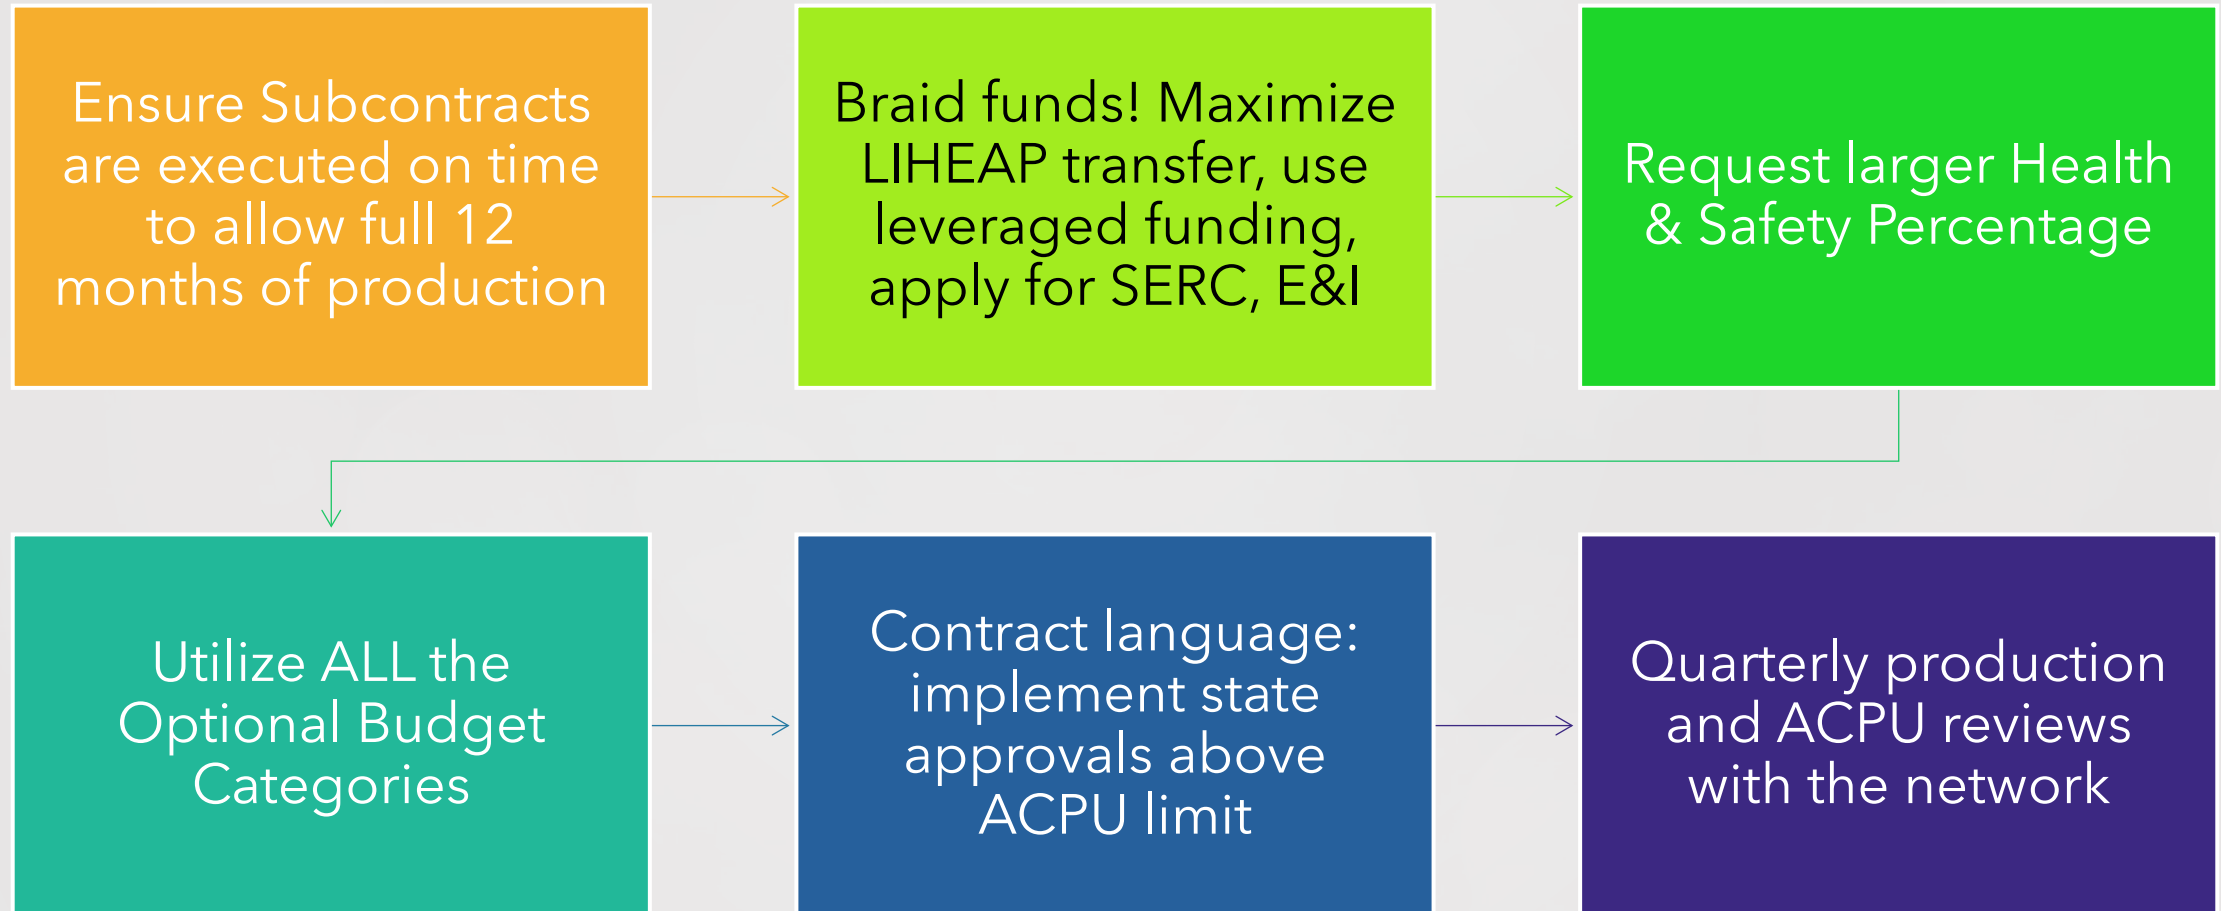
Ensure Subcontracts are executed on time to allow full 12 months of production

Braid funds! Maximize LIHEAP transfer, use leveraged funding, apply for SERC, E&I

Request larger Health & Safety Percentage

Utilize ALL the Optional Budget Categories

Contract language: implement state approvals above ACPU limit

Quarterly production and ACPU reviews with the network